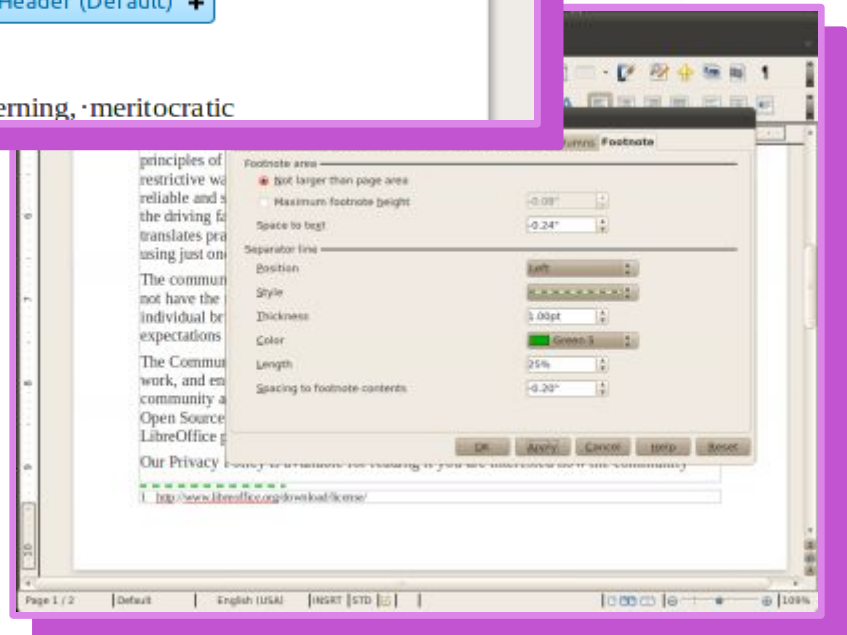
Header (Default) +

erning, ·meritocratic

Columns Footnote

principles of
restrictive wa
reliable and s
the driving fa
translates pra
using just one

The commun
not have the
individual br
expectations

The Commun
work, and en
community a
Open Source
LibreOffice p

Our Privacy Policy is available for reading if you are interested how the community

1 http://www.libreoffice.org/download/license/

Footnote area
Not larger than page area
Maximum footnote height
0.08"
Space to text
0.24"

Separator line
Position
Left
Style
Thickness
1.00pt
Color
Green 5
Length
25%
Spacing to footnote contents
0.20"

OK
Apply
Cancel
Help
Reset

Page 1 / 2
Default
English (USA)
INSRT
STD
109%